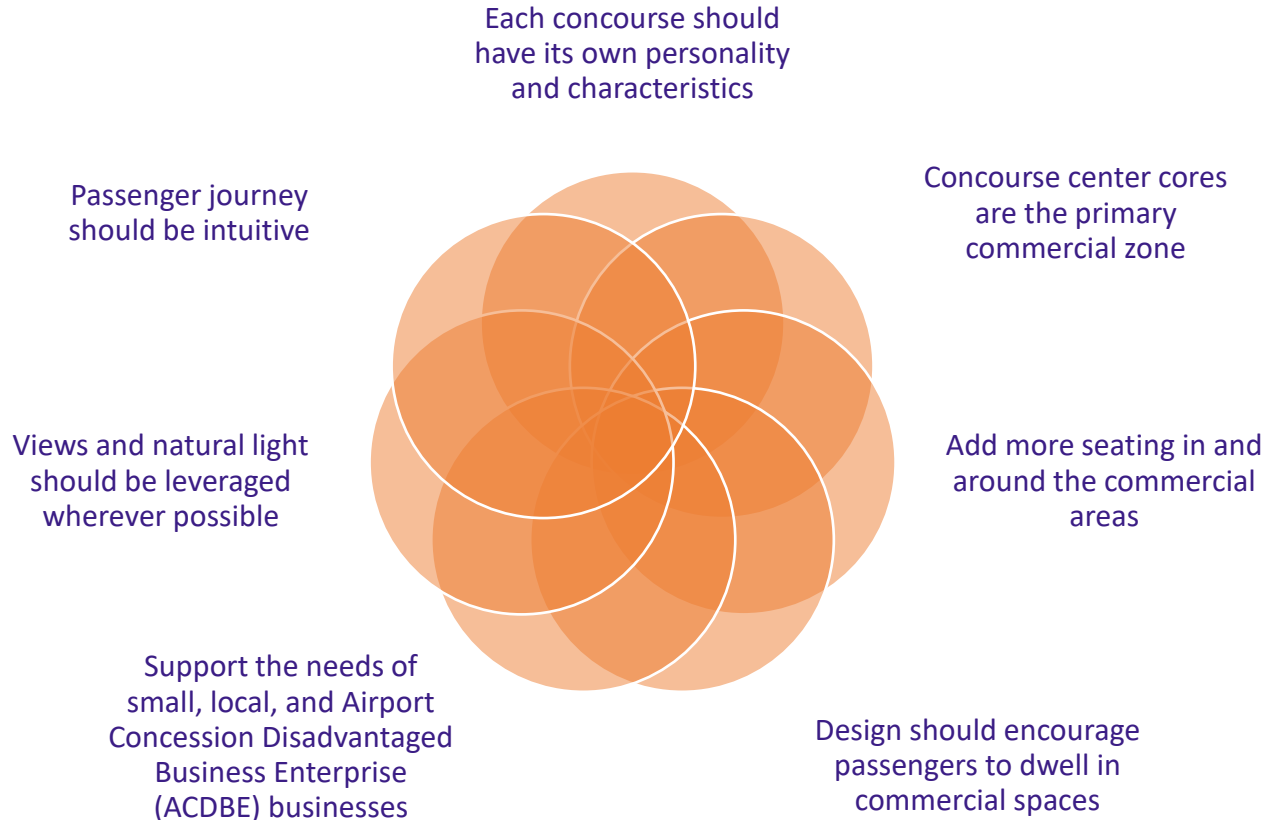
Each concourse should have its own personality and characteristics

Concourse center cores are the primary commercial zone

Add more seating in and around the commercial areas

Design should encourage passengers to dwell in commercial spaces

Support the needs of small, local, and Airport Concession Disadvantaged Business Enterprise (ACDBE) businesses

Views and natural light should be leveraged wherever possible

Passenger journey should be intuitive